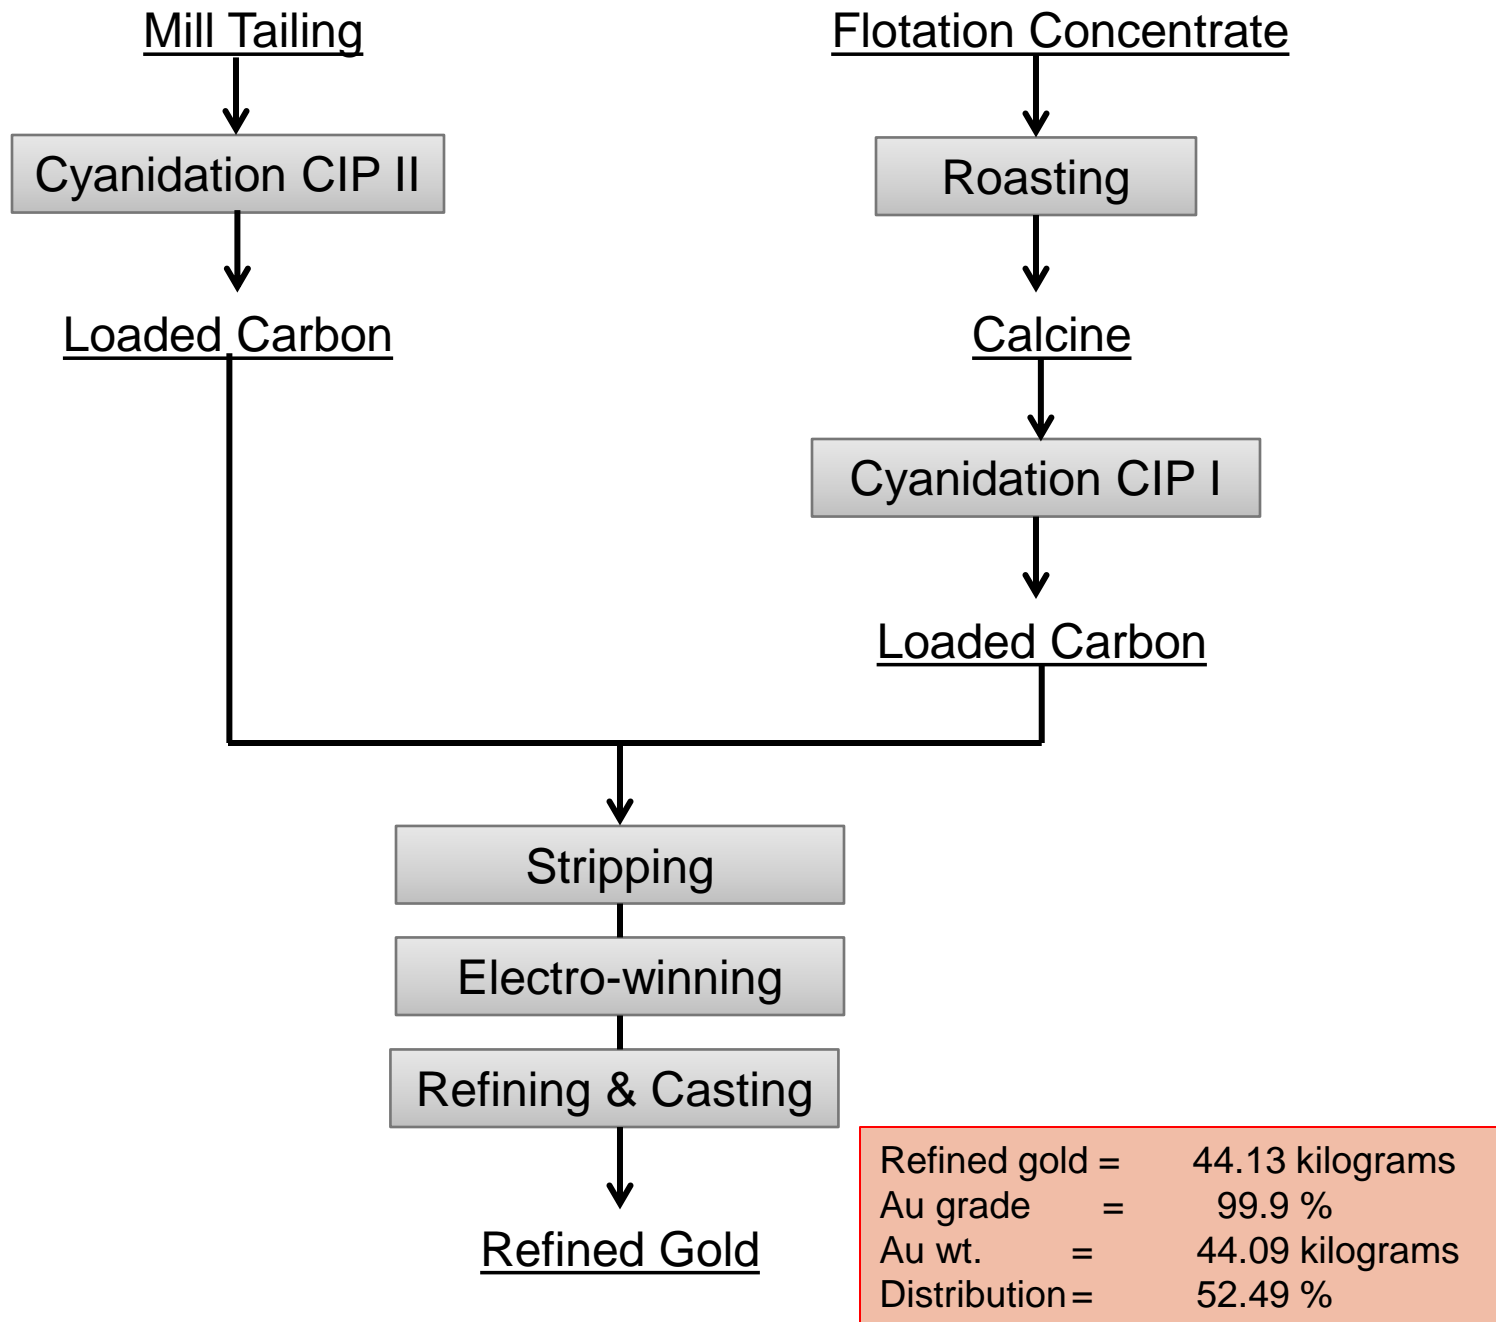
Mill Tailing

Cyanidation CIP II

Loaded Carbon

Flotation Concentrate

Roasting

Calcine

Cyanidation CIP I

Loaded Carbon

Stripping

Electro-winning

Refining & Casting

Refined Gold

Refined gold = 44.13 kilograms
Au grade = 99.9 %
Au wt. = 44.09 kilograms
Distribution = 52.49 %